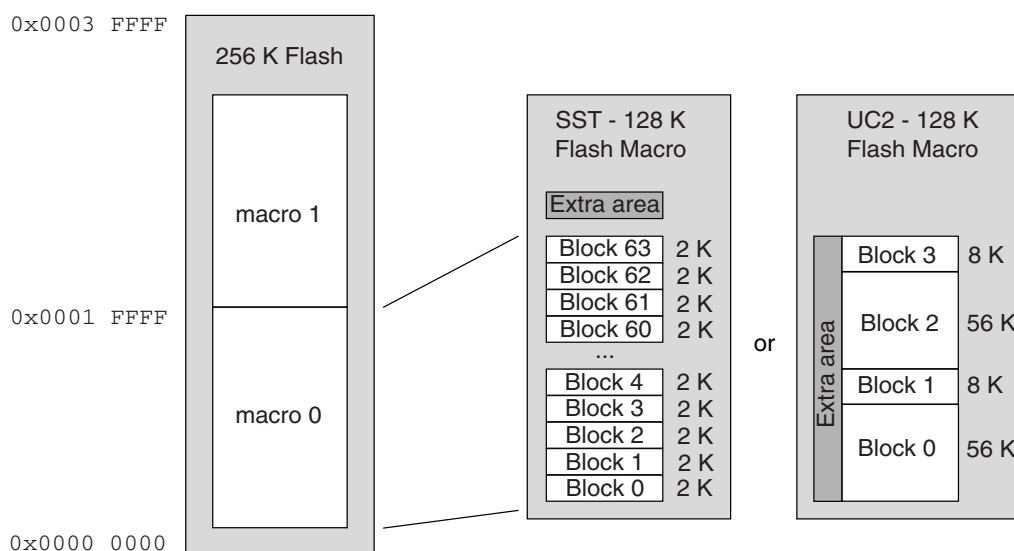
0x0003 FFFF

256 K Flash

macro 1

0x0001 FFFF

macro 0

0x0000 0000

SST - 128 K Flash Macro

Extra area

| | |
|---|---|
| Block 63 | 2 K |
| Block 62 | 2 K |
| Block 61 | 2 K |
| Block 60 | 2 K |
| ... | |
| Block 4 | 2 K |
| Block 3 | 2 K |
| Block 2 | 2 K |
| Block 1 | 2 K |
| Block 0 | 2 K |

or

UC2 - 128 K Flash Macro

Extra area

| | |
|---|---|
| Block 3 | 8 K |
| Block 2 | 56 K |
| Block 1 | 8 K |
| Block 0 | 56 K |